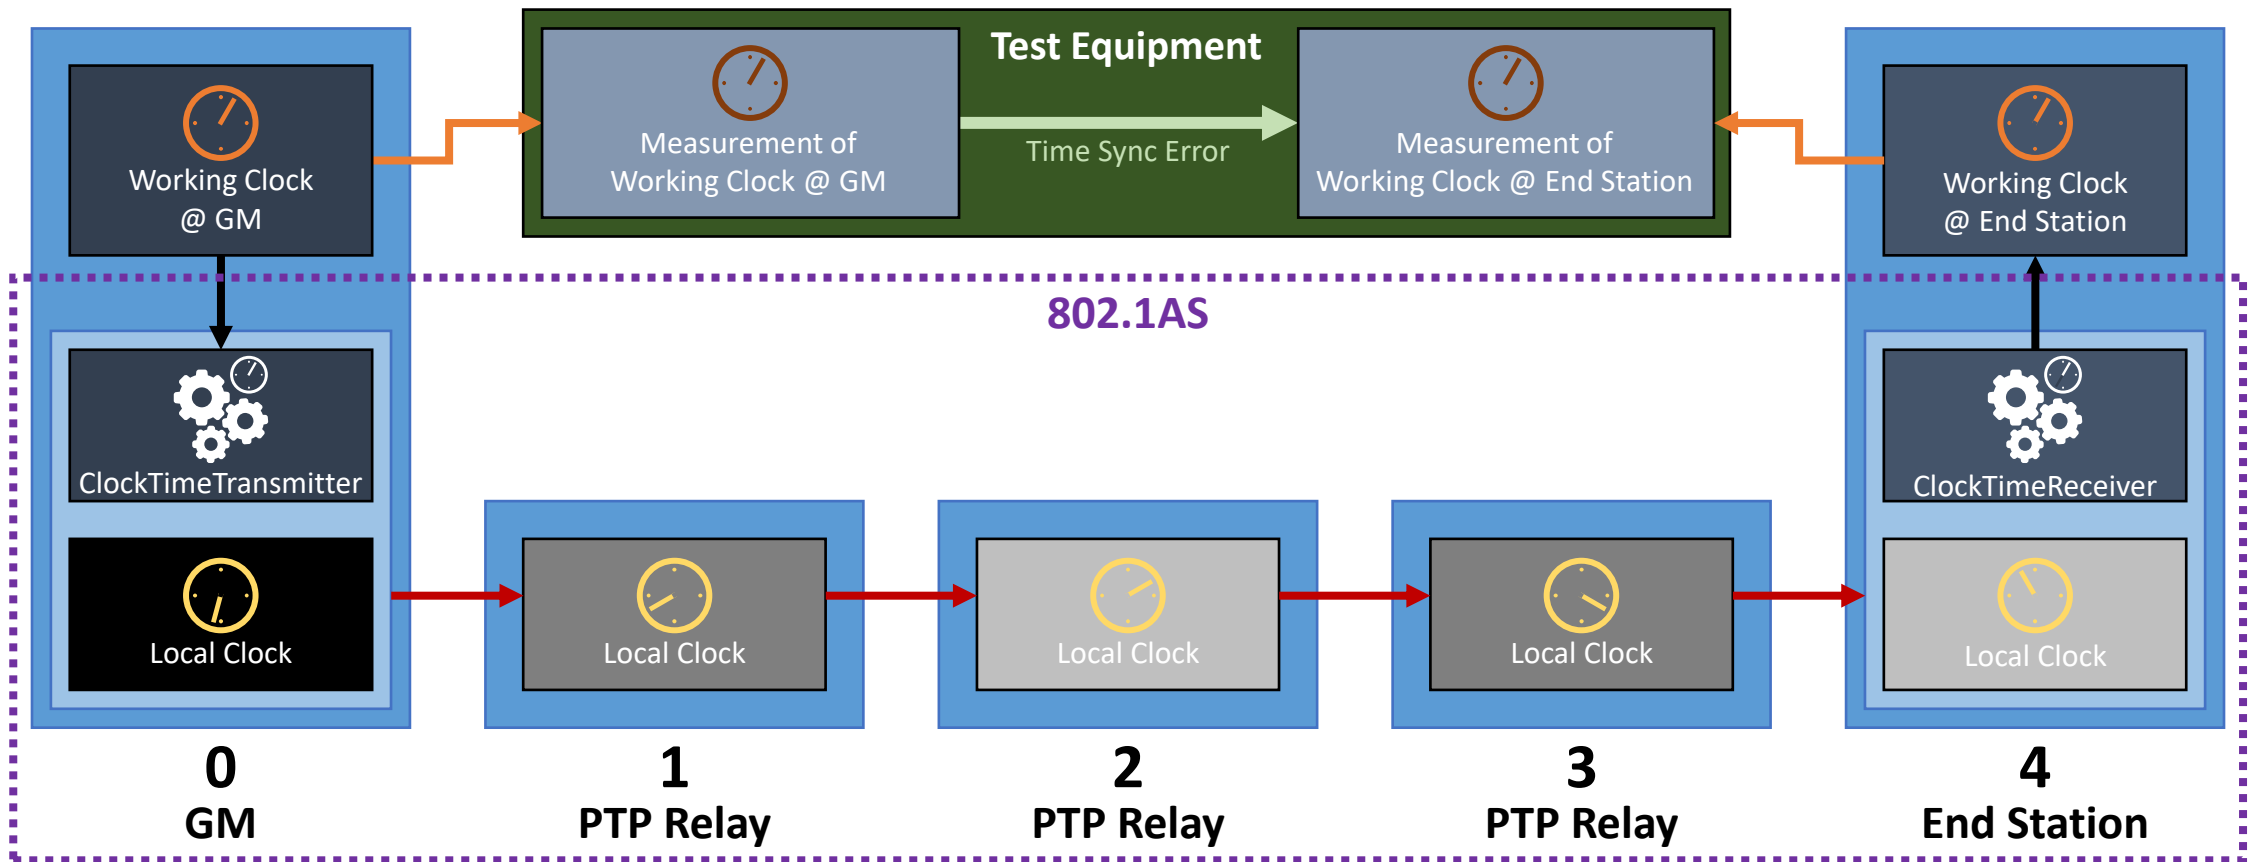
Test Equipment

Working Clock @ GM

Measurement of Working Clock @ GM

Time Sync Error

Measurement of Working Clock @ End Station

Working Clock @ End Station

802.1AS

ClockTimeTransmitter

ClockTimeReceiver

Local Clock

Local Clock

Local Clock

Local Clock

Local Clock

0
GM

1
PTP Relay

2
PTP Relay

3
PTP Relay

4
End Station